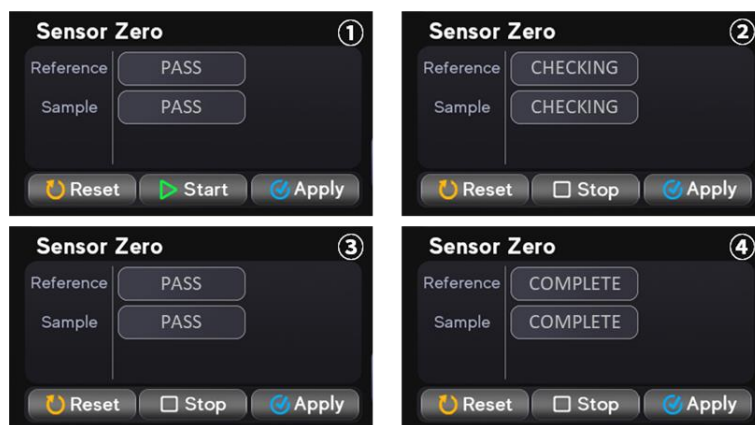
Sensor Zero ①
Reference PASS
Sample PASS
Reset Start Apply

Sensor Zero ②
Reference CHECKING
Sample CHECKING
Reset Stop Apply

Sensor Zero ③
Reference PASS
Sample PASS
Reset Stop Apply

Sensor Zero ④
Reference COMPLETE
Sample COMPLETE
Reset Stop Apply